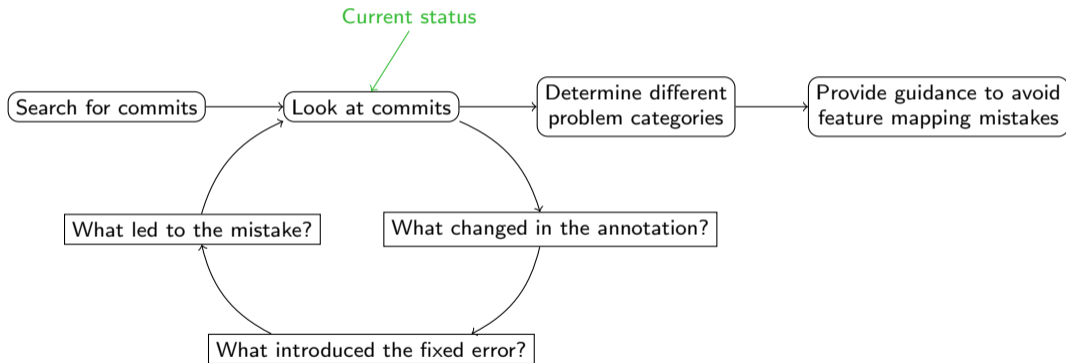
Current status

Search for commits

Look at commits

Determine different problem categories

Provide guidance to avoid feature mapping mistakes

What changed in the annotation?

What introduced the fixed error?

What led to the mistake?